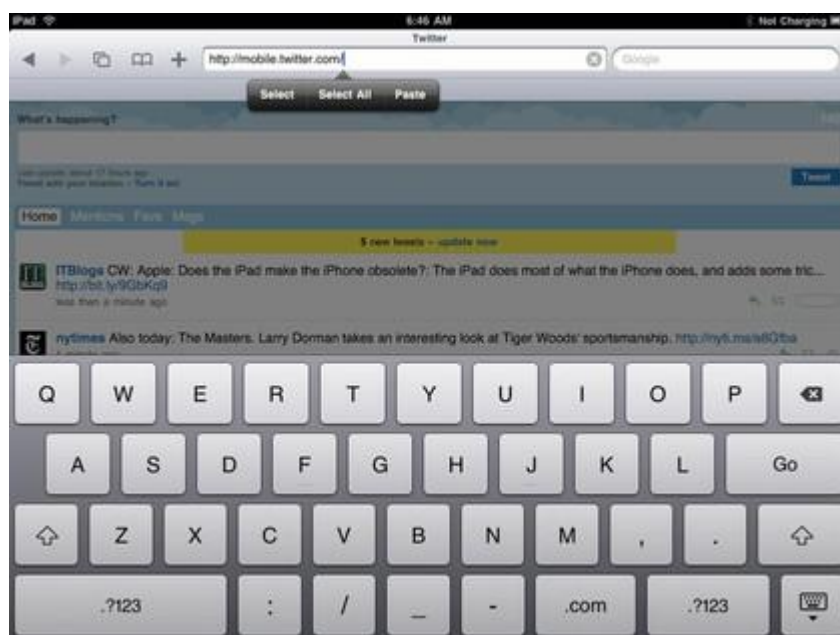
iPad
6:46 AM
Not Charging
Twitter
http://mobile.twitter.com/
Google
Select Select All Paste
What's happening?
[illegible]
Tweet
Home Mentions Favs Msgs
5 new tweets – update now
ITBlogs CW: Apple: Does the iPad make the iPhone obsolete?: The iPad does most of what the iPhone does, and adds some tric... http://bit.ly/9GbKq9
less than a minute ago
nytimes Also today: The Masters. Larry Dorman takes an interesting look at Tiger Woods' sportsmanship. http://nyti.ms/a8Q7ba
Q W E R T Y U I O P
A S D F G H J K L Go
Z X C V B N M , .
.?123 : / _ - .com .?123